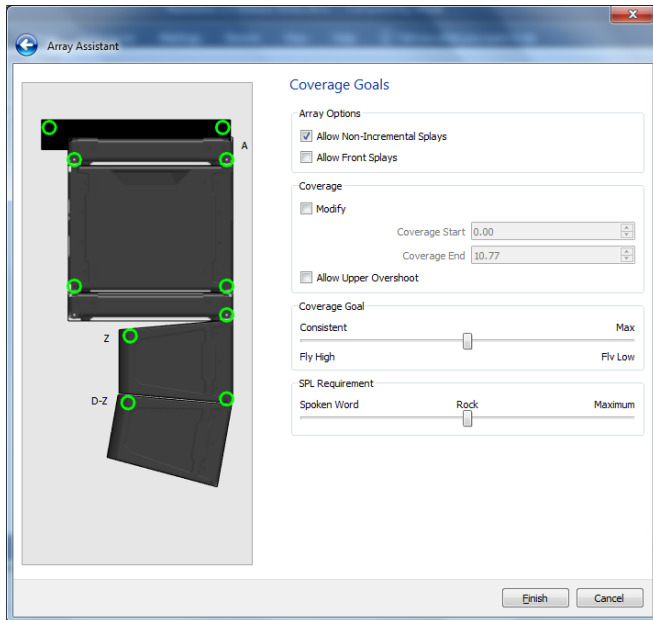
Array Assistant

A

Z

D-Z

Coverage Goals

Array Options

Allow Non-Incremental Splays

Allow Front Splays

Coverage

Modify

Coverage Start 0.00

Coverage End 10.77

Allow Upper Overshoot

Coverage Goal

Consistent

Max

Fly High

Fly Low

SPL Requirement

Spoken Word

Rock

Maximum

Finish

Cancel